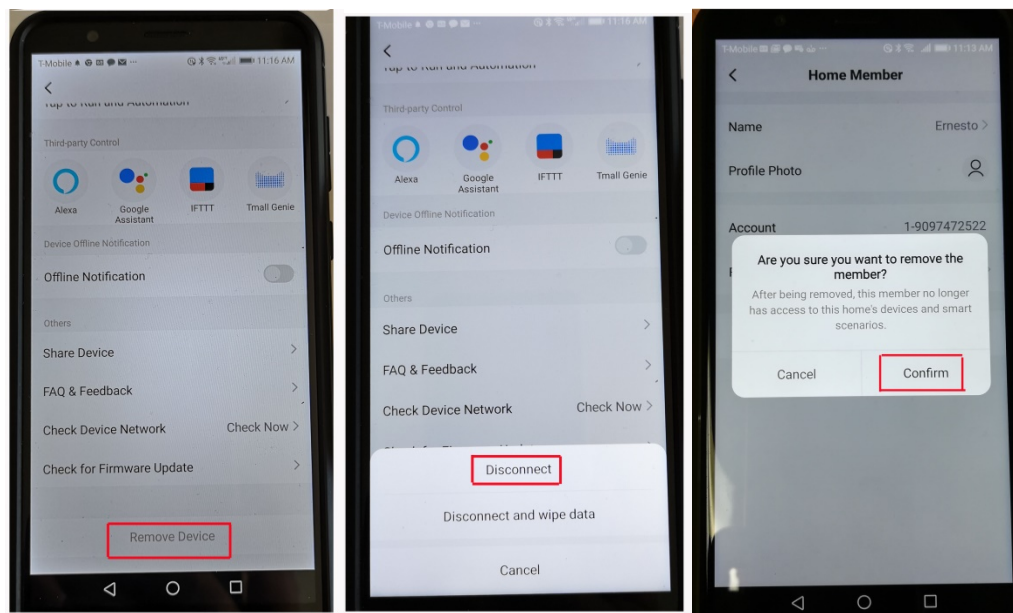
T-Mobile 11:16 AM

<

Tap to Run and Automation

Third-party Control

Alexa

Google Assistant

IFTTT

Tmall Genie

Device Offline Notification

Offline Notification

Others

Share Device

FAQ & Feedback

Check Device Network

Check Now

Check for Firmware Update

Remove Device

T-Mobile 11:16 AM

<

Tap to Run and Automation

Third-party Control

Alexa

Google Assistant

IFTTT

Tmall Genie

Device Offline Notification

Offline Notification

Others

Share Device

FAQ & Feedback

Check Device Network

Check Now

Disconnect

Disconnect and wipe data

Cancel

T-Mobile 11:13 AM

<

Home Member

Name

Ernesto

Profile Photo

Account

1-9097472522

Are you sure you want to remove the member?

After being removed, this member no longer has access to this home's devices and smart scenarios.

Cancel

Confirm